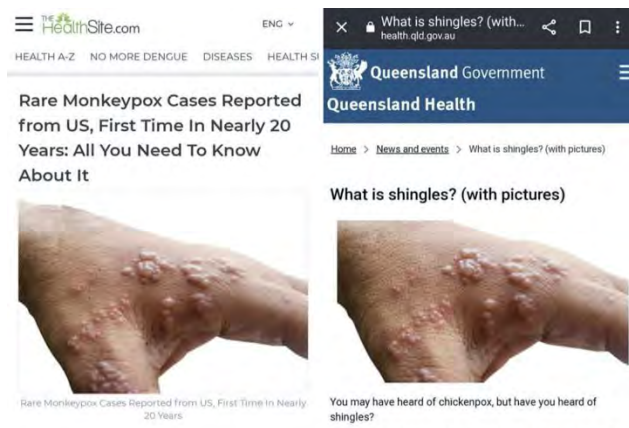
THE HealthSite.com ENG

HEALTH A-Z NO MORE DENGUE DISEASES HEALTH S

Rare Monkeypox Cases Reported from US, First Time In Nearly 20 Years: All You Need To Know About It

Rare Monkeypox Cases Reported from US, First Time In Nearly 20 Years

What is shingles? (with...
health.qld.gov.au

Queensland Government

Queensland Health

Home > News and events > What is shingles? (with pictures)

What is shingles? (with pictures)

You may have heard of chickenpox, but have you heard of shingles?